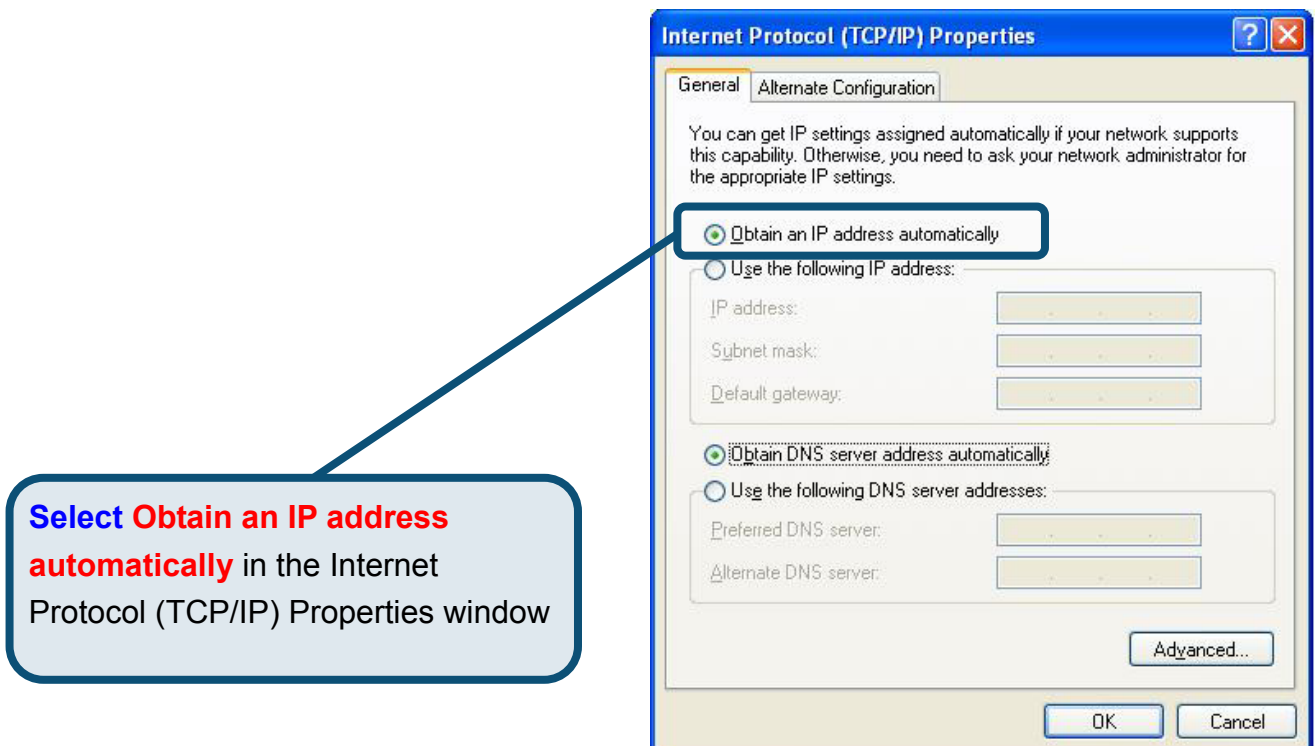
Internet Protocol (TCP/IP) Properties

General | Alternate Configuration

You can get IP settings assigned automatically if your network supports this capability. Otherwise, you need to ask your network administrator for the appropriate IP settings.

Obtain an IP address automatically

Use the following IP address:

IP address:

Subnet mask:

Default gateway:

Obtain DNS server address automatically

Use the following DNS server addresses:

Preferred DNS server:

Alternate DNS server:

Advanced...

OK | Cancel

Select Obtain an IP address automatically in the Internet Protocol (TCP/IP) Properties window